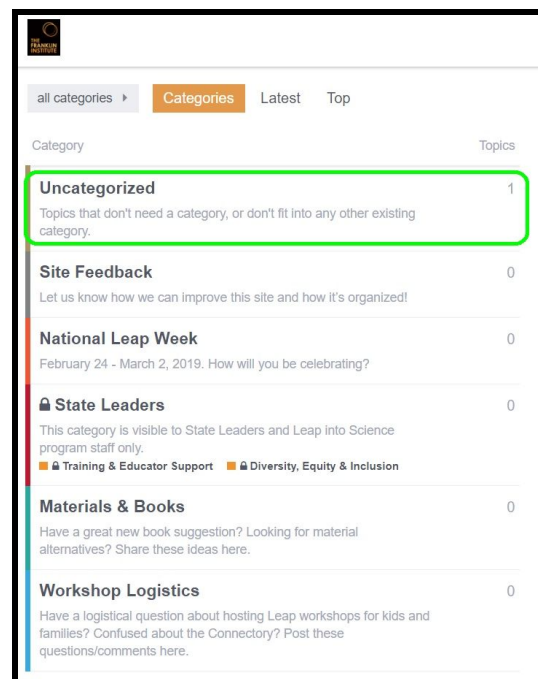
THE FRANKLIN INSTITUTE

all categories ▸ Categories Latest Top

| Category | Topics |
|---|---|
| **Uncategorized** Topics that don't need a category, or don't fit into any other existing category. | 1 |
| **Site Feedback** Let us know how we can improve this site and how it's organized! | 0 |
| **National Leap Week** February 24 - March 2, 2019. How will you be celebrating? | 0 |
| **State Leaders** This category is visible to State Leaders and Leap into Science program staff only. Training & Educator Support Diversity, Equity & Inclusion | 0 |
| **Materials & Books** Have a great new book suggestion? Looking for material alternatives? Share these ideas here. | 0 |
| **Workshop Logistics** Have a logistical question about hosting Leap workshops for kids and families? Confused about the Connectory? Post these questions/comments here. | 0 |